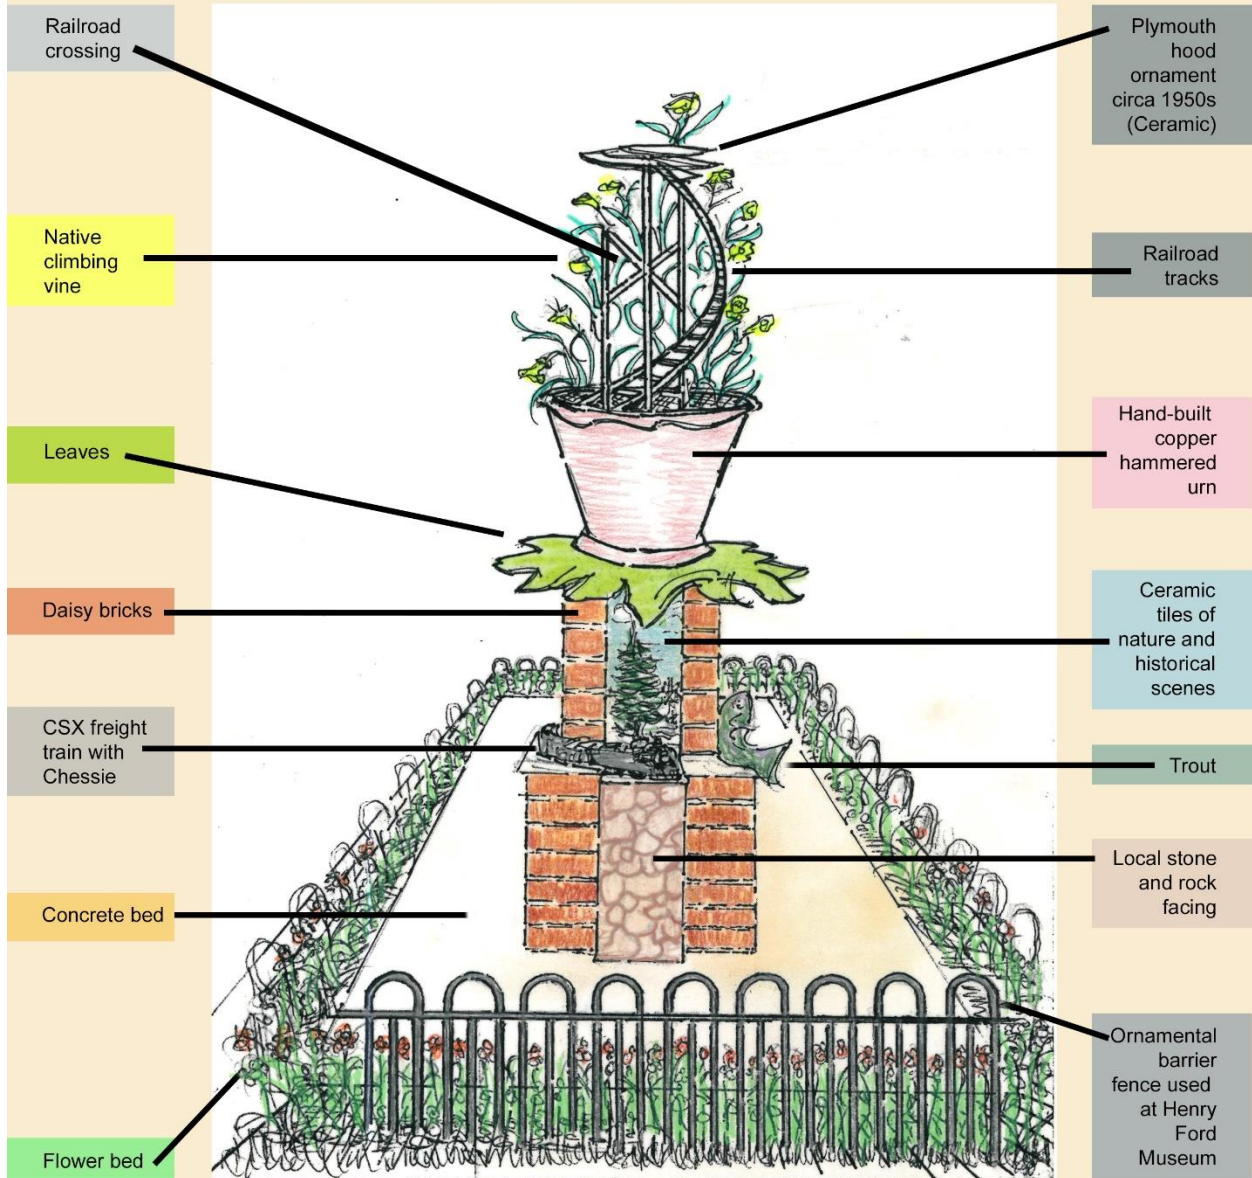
Railroad crossing

Plymouth hood ornament circa 1950s (Ceramic)

Native climbing vine

Railroad tracks

Leaves

Hand-built copper hammered urn

Daisy bricks

Ceramic tiles of nature and historical scenes

CSX freight train with Chessie

Trout

Local stone and rock facing

Concrete bed

Ornamental barrier fence used at Henry Ford Museum

Flower bed